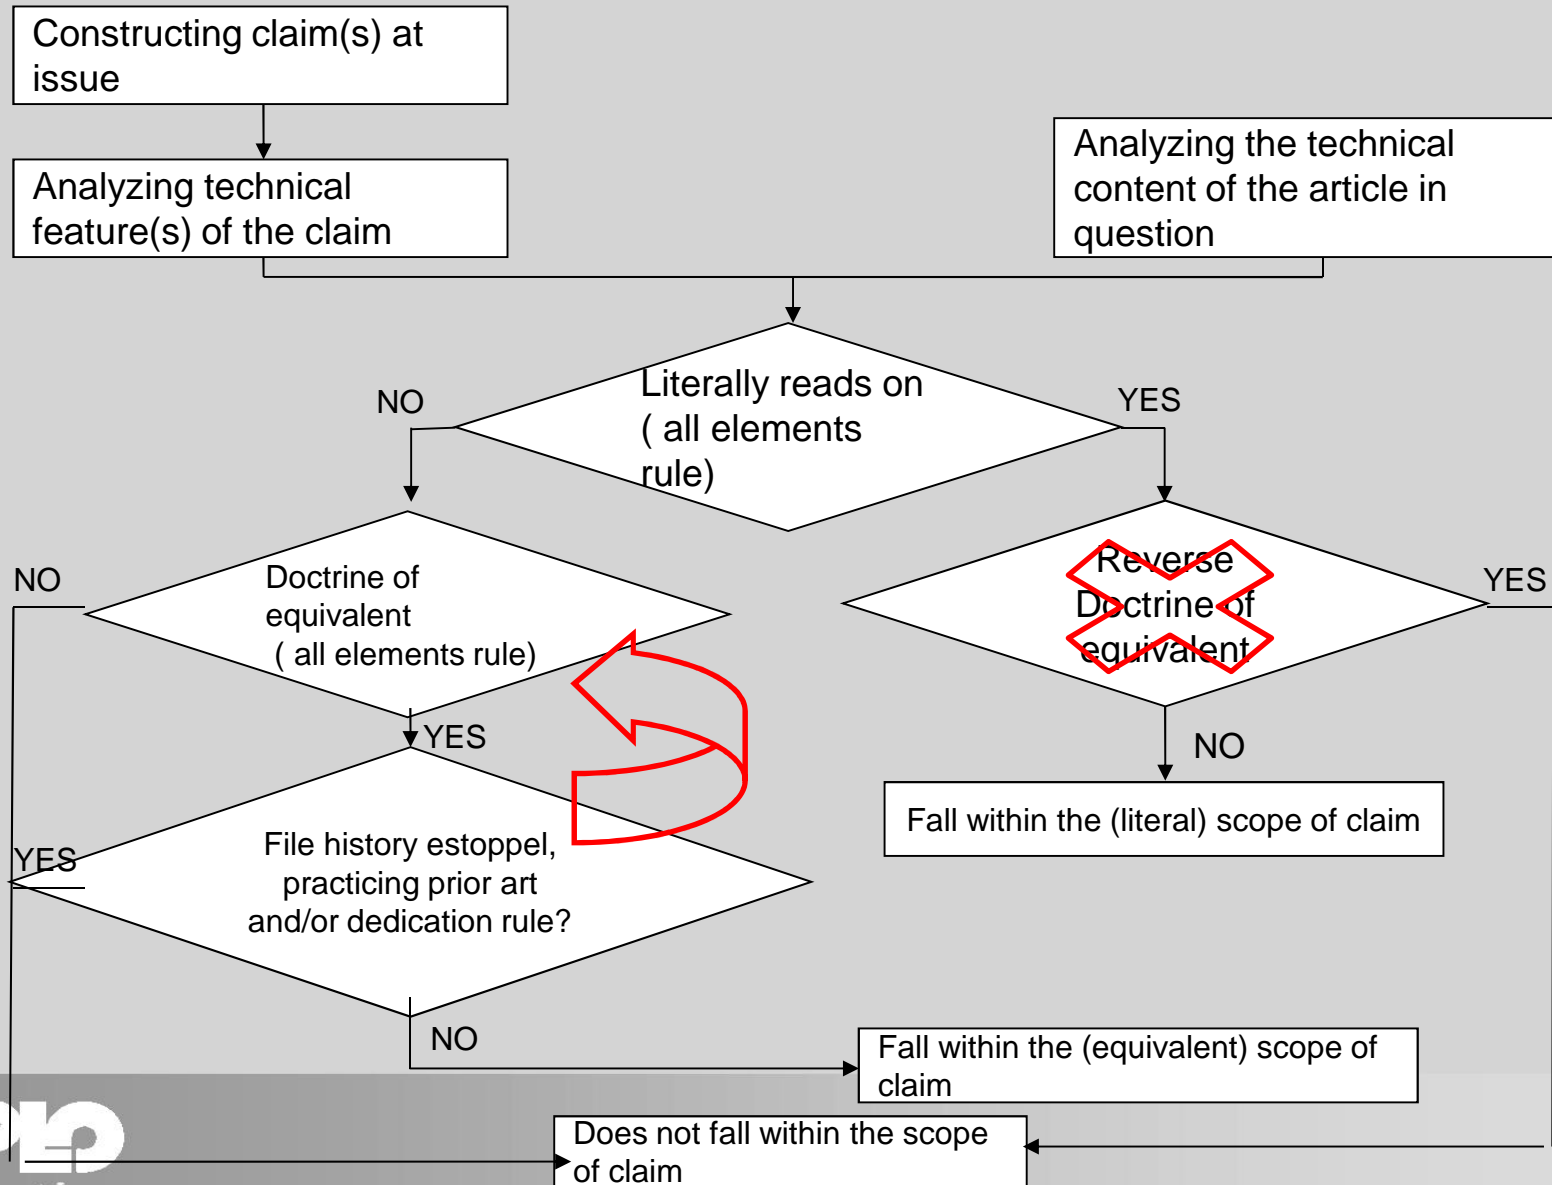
Constructing claim(s) at issue

Analyzing technical feature(s) of the claim

Analyzing the technical content of the article in question

Literally reads on ( all elements rule)

NO

YES

Doctrine of equivalent ( all elements rule)

NO

Reverse Doctrine of equivalent

YES

YES

NO

File history estoppel, practicing prior art and/or dedication rule?

YES

Fall within the (literal) scope of claim

NO

Fall within the (equivalent) scope of claim

Does not fall within the scope of claim